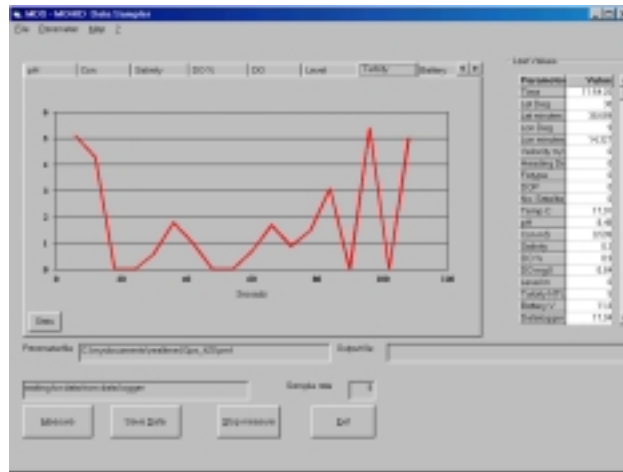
MDS - MDMXD Data Sampler

File Parameter Help ?

pH | Con | Salinity | DO % | DO | Level | Turbidity | Battery

Last Values

| Parameter | Value |
|---|---|
| Time | 11:54:20 |
| Lat Deg | 36 |
| Lat minutes | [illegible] |
| Lon Deg | 9 |
| Lon minutes | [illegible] |
| Velocity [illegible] | 0 |
| Heading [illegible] | 0 |
| Fixtype | 0 |
| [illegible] | 0 |
| No. Satellite | 0 |
| Temp C | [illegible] |
| pH | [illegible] |
| Cond. | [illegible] |
| Salinity | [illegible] |
| DO % | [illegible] |
| DO mg/l | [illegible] |
| Level m | 0 |
| Turbidity NTU | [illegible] |
| Battery V | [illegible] |
| Battlogger | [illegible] |

6
5
4
3
2
1
0
0 20 40 60 80 100 120
Seconds

Stats

Parameterfile C:\mydocuments\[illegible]

Datafile

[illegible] data from data logger

Sample rate 3

Measure | Save Data | Stop measure | Exit